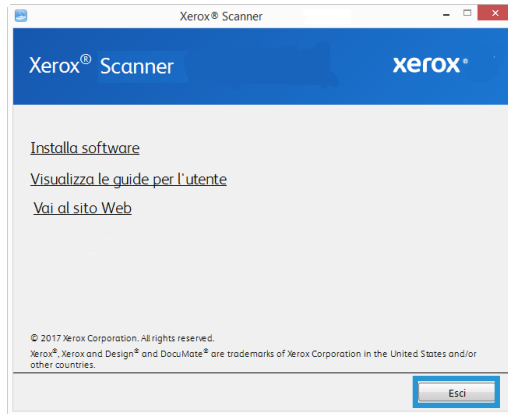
Xerox® Scanner

Xerox® Scanner

xerox®

Installa software

Visualizza le guide per l'utente

Vai al sito Web

© 2017 Xerox Corporation. All rights reserved.

Xerox®, Xerox and Design® and DocuMate® are trademarks of Xerox Corporation in the United States and/or other countries.

Esci